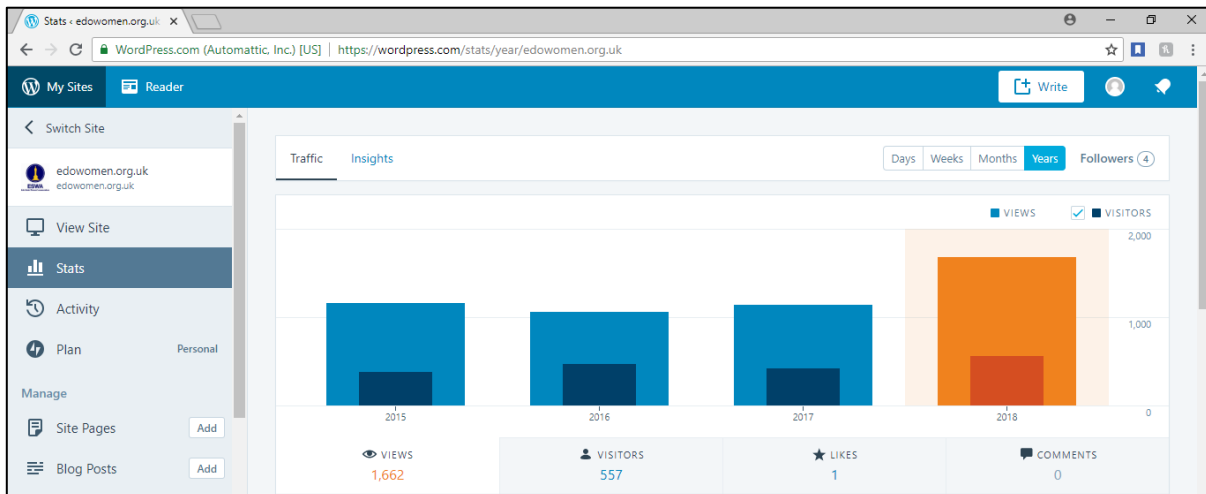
Stats ‹ edowomen.org.uk ×

WordPress.com (Automattic, Inc.) [US] | https://wordpress.com/stats/year/edowomen.org.uk

My Sites Reader

Write

Switch Site

edowomen.org.uk
edowomen.org.uk

EDWA

View Site

Stats

Activity

Plan Personal

Manage

Site Pages Add

Blog Posts Add

Traffic Insights

Days Weeks Months Years Followers 4

VIEWS VISITORS

2,000

1,000

0

2015 2016 2017 2018

VIEWS
1,662

VISITORS
557

LIKES
1

COMMENTS
0